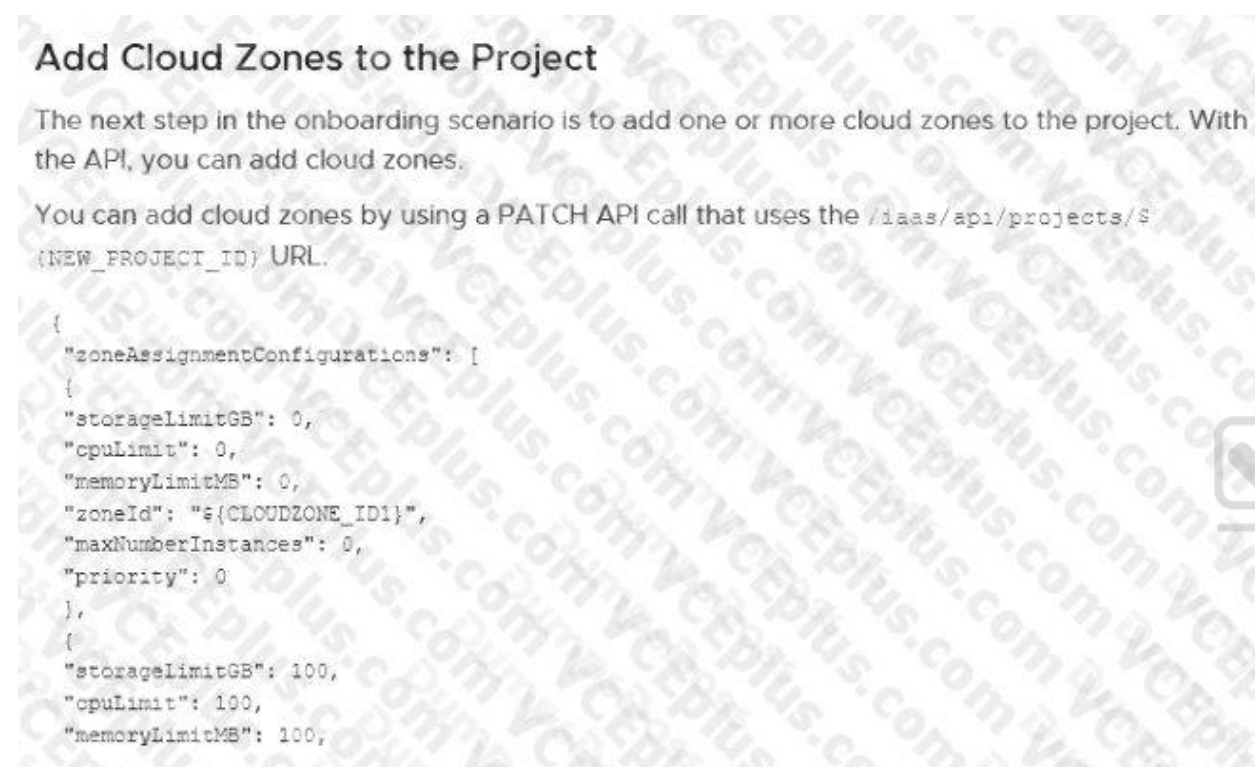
Add Cloud Zones to the Project

The next step in the onboarding scenario is to add one or more cloud zones to the project. With the API, you can add cloud zones.

You can add cloud zones by using a PATCH API call that uses the /iaas/api/projects/${NEW_PROJECT_ID} URL.

{
"zoneAssignmentConfigurations": [
{
"storageLimitGB": 0,
"cpuLimit": 0,
"memoryLimitMB": 0,
"zoneId": "${CLOUDZONE_ID1}",
"maxNumberInstances": 0,
"priority": 0
},
{
"storageLimitGB": 100,
"cpuLimit": 100,
"memoryLimitMB": 100,